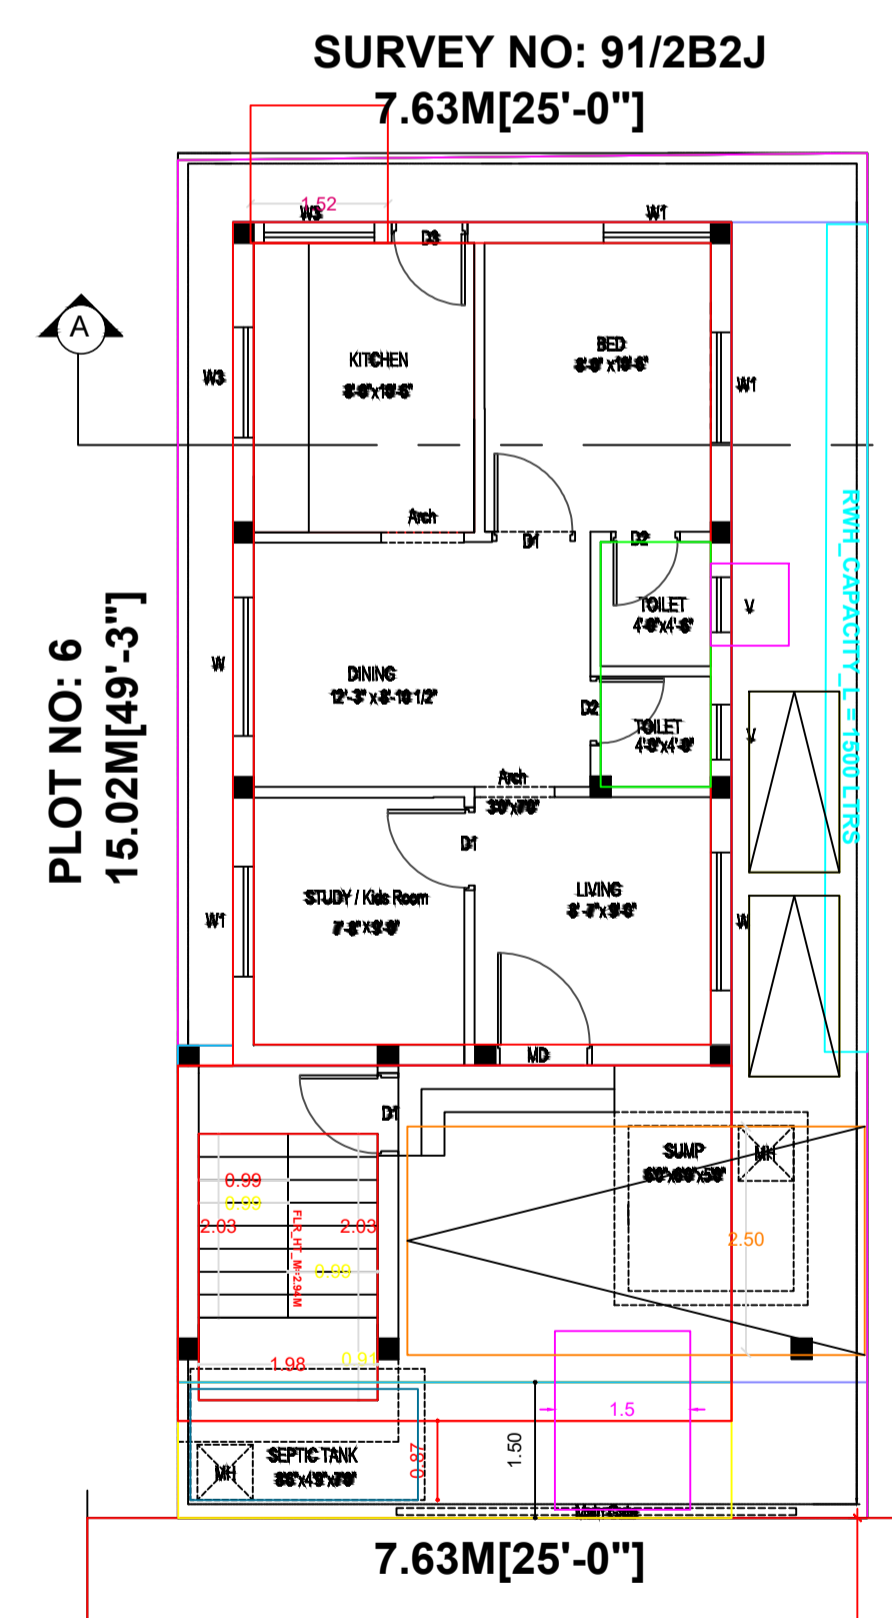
SURVEY NO: 91/2B2J
7.63M[25'-0"]

1.52
W3
D3
W1
A
KITCHEN
8'-6"x10'-6"
BED
8'-9" x10'-6"
W3
W1
RWH_CAPACITY_L = 1500 LTRS
Arch
D1
D2
TOILET
4'-9"x4'-6"
V
W
DINING
12'-3" x 8'-10 1/2"
D2
TOILET
4'-9"x4'-6"
V
Arch
3'0"x7'6"
PLOT NO: 6
15.02M[49'-3"]
D1
STUDY / Kids Room
7'-6"x9'-6"
LIVING
8'-3"x9'-6"
W1
W
MD
D1
SUMP
5'0"x5'0"x5'0"
MH
0.99
0.99
2.03
2.03
FLR_HT_M=2.94M
0.99
2.50
1.98
0.91
1.5
SEPTIC TANK
8'6"x4'6"x7'6"
MH
0.87
1.50
7.63M[25'-0"]